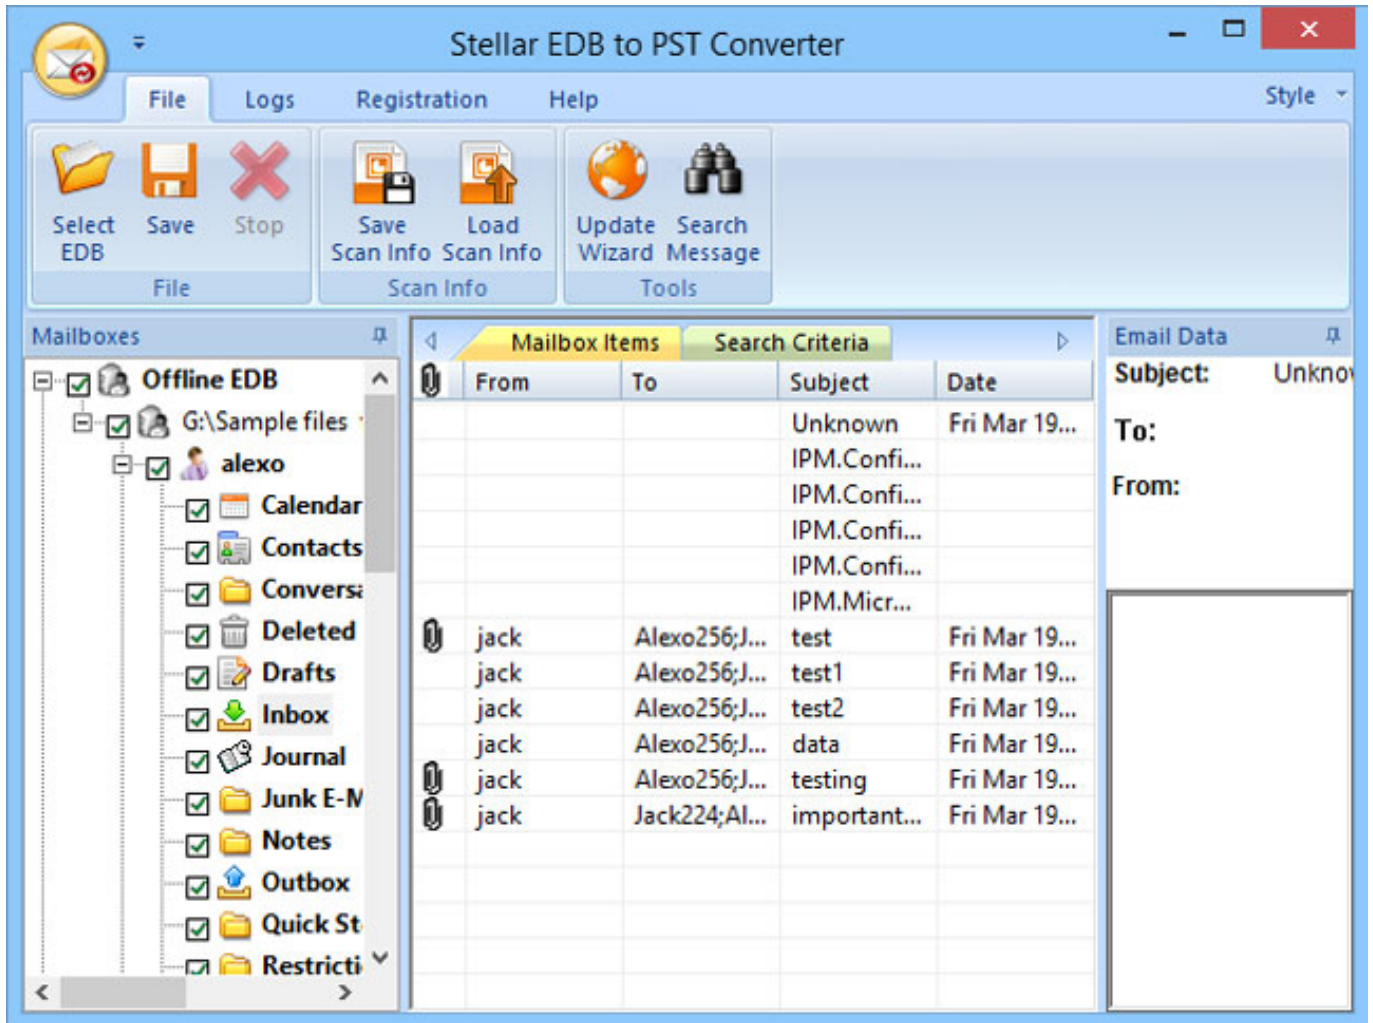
Stellar EDB to PST Converter

File Logs Registration Help Style

Select EDB Save Stop
File

Save Scan Info Load Scan Info
Scan Info

Update Wizard Search Message
Tools

Mailboxes

Offline EDB
G:\Sample files
alexo
Calendar
Contacts
Conversa
Deleted
Drafts
Inbox
Journal
Junk E-M
Notes
Outbox
Quick St
Restricti

Mailbox Items Search Criteria

| | From | To | Subject | Date |
|---|---|---|---|---|
| | | | Unknown | Fri Mar 19... |
| | | | IPM.Confi... | |
| | | | IPM.Confi... | |
| | | | IPM.Confi... | |
| | | | IPM.Confi... | |
| | | | IPM.Micr... | |
| | jack | Alexo256;J... | test | Fri Mar 19... |
| | jack | Alexo256;J... | test1 | Fri Mar 19... |
| | jack | Alexo256;J... | test2 | Fri Mar 19... |
| | jack | Alexo256;J... | data | Fri Mar 19... |
| | jack | Alexo256;J... | testing | Fri Mar 19... |
| | jack | Jack224;Al... | important... | Fri Mar 19... |

Email Data
Subject: Unkno
To:
From: